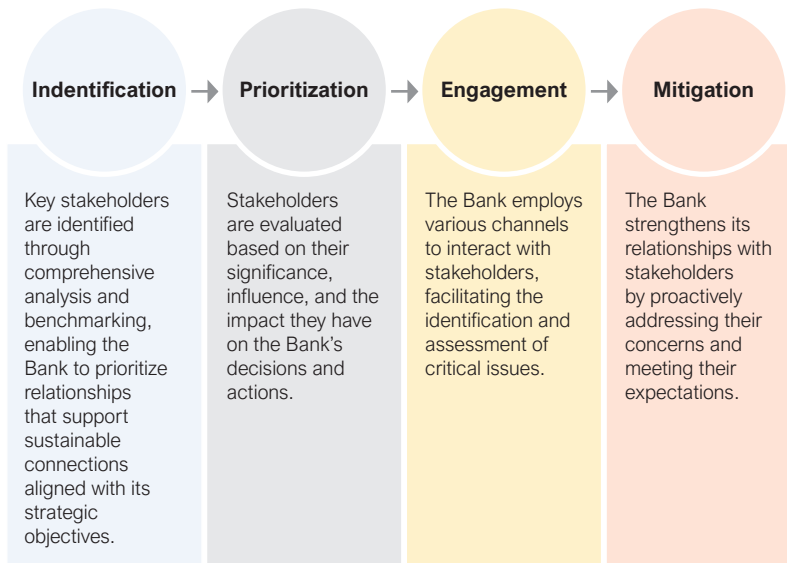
Indentification

Key stakeholders are identified through comprehensive analysis and benchmarking, enabling the Bank to prioritize relationships that support sustainable connections aligned with its strategic objectives.

Prioritization

Stakeholders are evaluated based on their significance, influence, and the impact they have on the Bank's decisions and actions.

Engagement

The Bank employs various channels to interact with stakeholders, facilitating the identification and assessment of critical issues.

Mitigation

The Bank strengthens its relationships with stakeholders by proactively addressing their concerns and meeting their expectations.